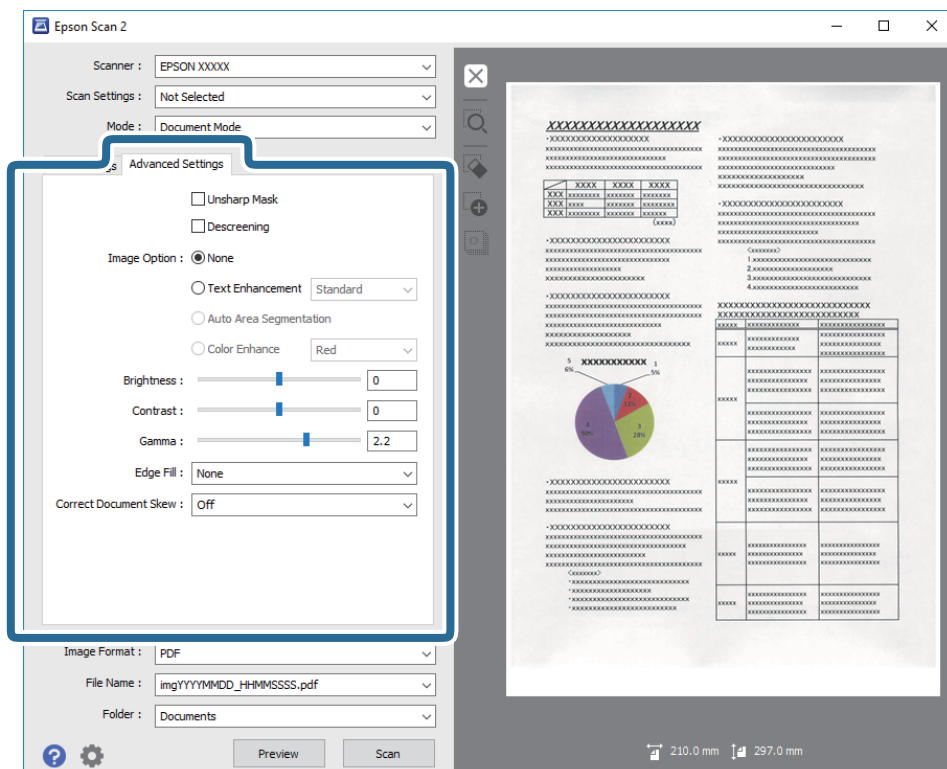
Epson Scan 2

Scanner : EPSON XXXXX
Scan Settings : Not Selected
Mode : Document Mode

gs Advanced Settings

Unsharp Mask
Descreening
Image Option : None
Text Enhancement Standard
Auto Area Segmentation
Color Enhance Red
Brightness : 0
Contrast : 0
Gamma : 2.2
Edge Fill : None
Correct Document Skew : Off

Image Format : PDF
File Name : imgYYYYMMDD_HHMMSSSS.pdf
Folder : Documents

Preview
Scan

210.0 mm 297.0 mm